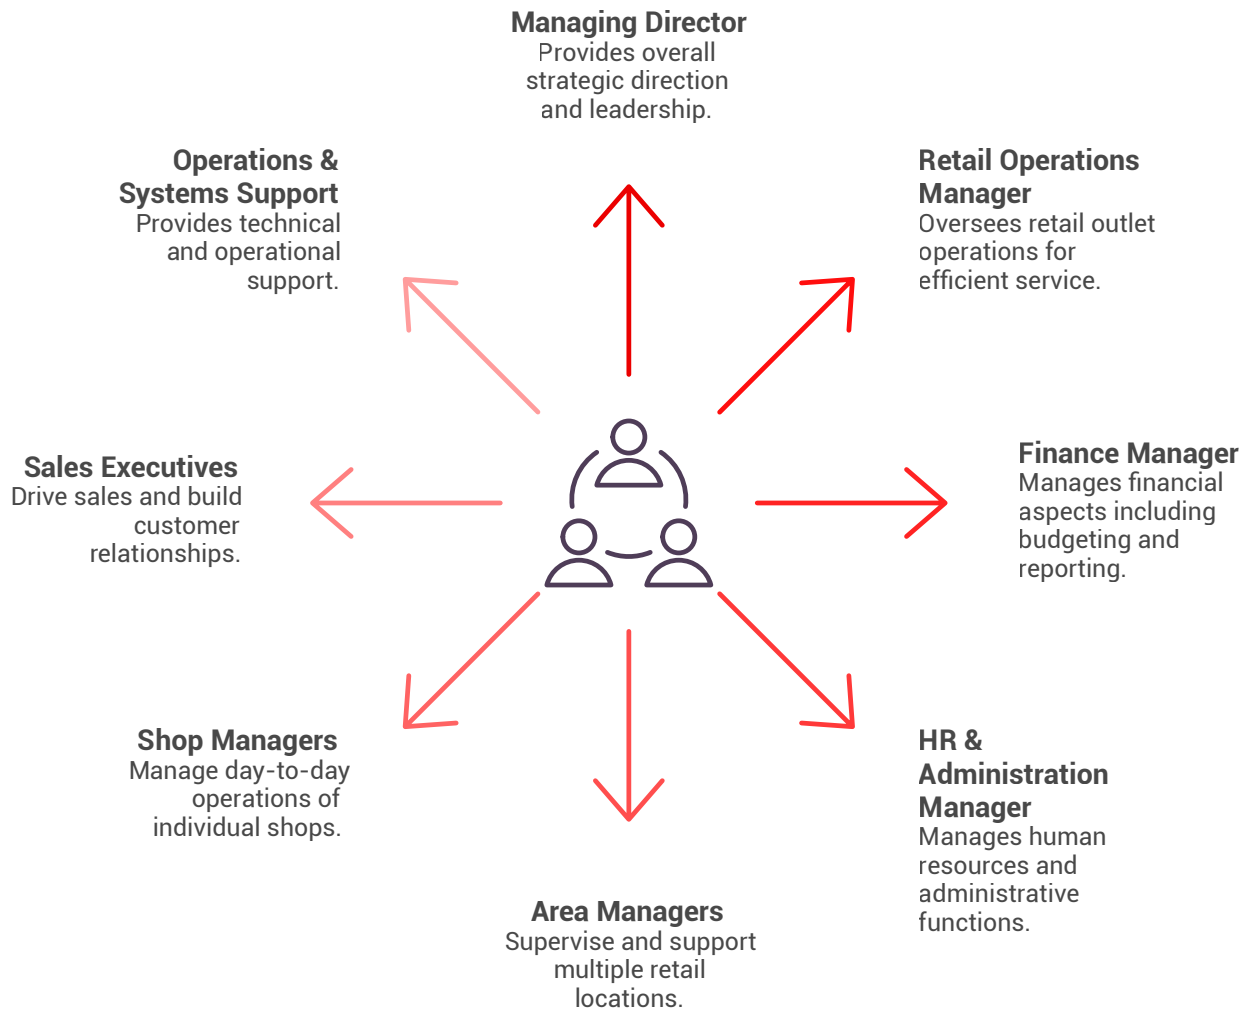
Managing Director
Provides overall strategic direction and leadership.

Operations & Systems Support
Provides technical and operational support.

Retail Operations Manager
Oversees retail outlet operations for efficient service.

Sales Executives
Drive sales and build customer relationships.

Finance Manager
Manages financial aspects including budgeting and reporting.

Shop Managers
Manage day-to-day operations of individual shops.

HR & Administration Manager
Manages human resources and administrative functions.

Area Managers
Supervise and support multiple retail locations.